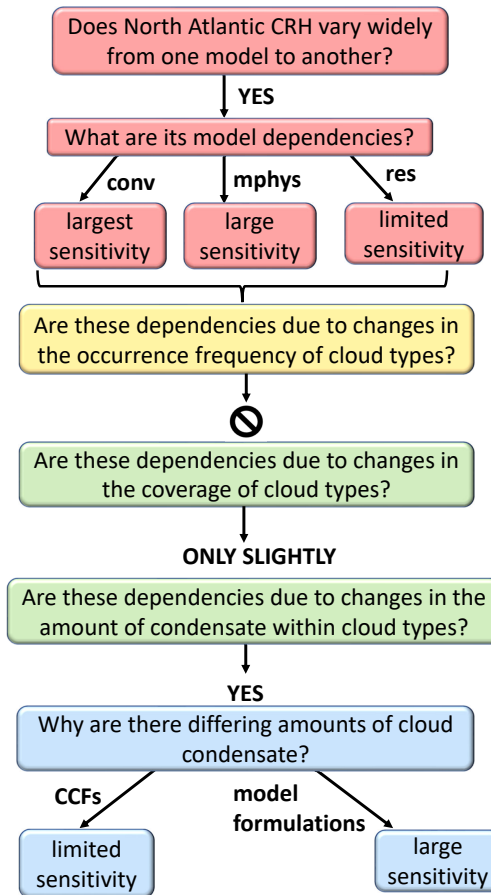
Does North Atlantic CRH vary widely from one model to another?

YES

What are its model dependencies?

conv

mphys

res

largest sensitivity

large sensitivity

limited sensitivity

Are these dependencies due to changes in the occurrence frequency of cloud types?

Are these dependencies due to changes in the coverage of cloud types?

ONLY SLIGHTLY

Are these dependencies due to changes in the amount of condensate within cloud types?

YES

Why are there differing amounts of cloud condensate?

CCFs

model formulations

limited sensitivity

large sensitivity